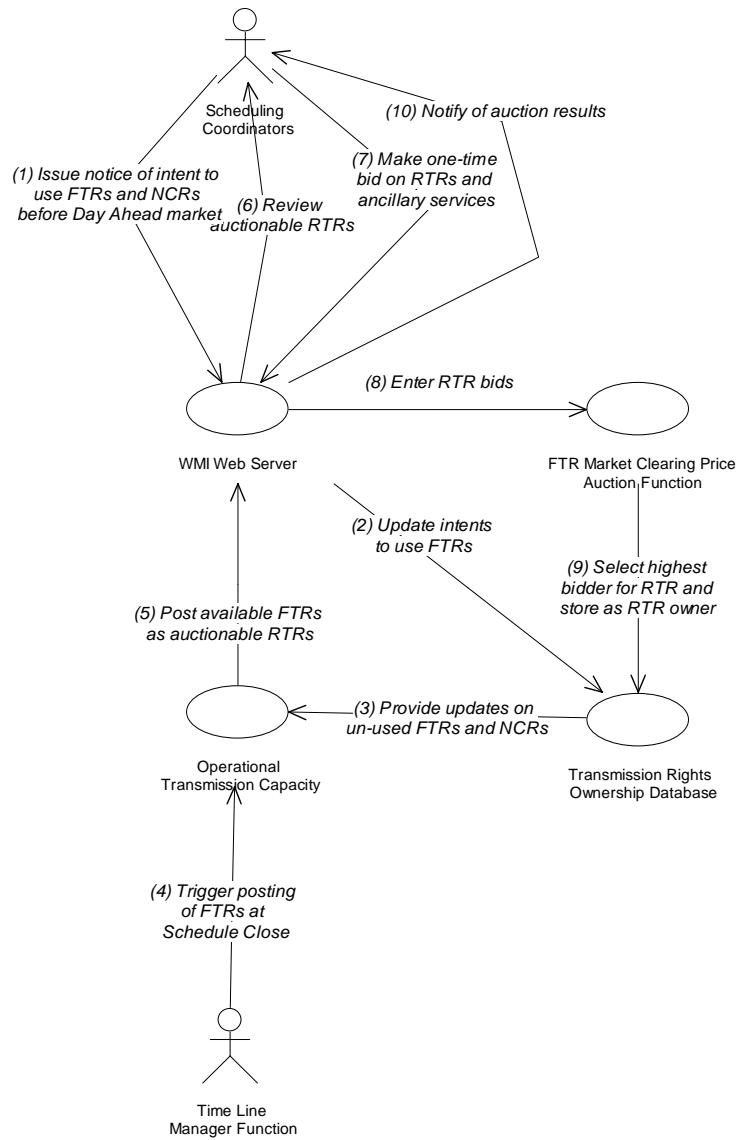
Scheduling Coordinators

(10) Notify of auction results

(1) Issue notice of intent to use FTRs and NCRs before Day Ahead market

(6) Review auctionable RTRs

(7) Make one-time bid on RTRs and ancillary services

(8) Enter RTR bids

WMI Web Server

FTR Market Clearing Price Auction Function

(2) Update intents to use FTRs

(9) Select highest bidder for RTR and store as RTR owner

(5) Post available FTRs as auctionable RTRs

(3) Provide updates on un-used FTRs and NCRs

Operational Transmission Capacity

Transmission Rights Ownership Database

(4) Trigger posting of FTRs at Schedule Close

Time Line Manager Function